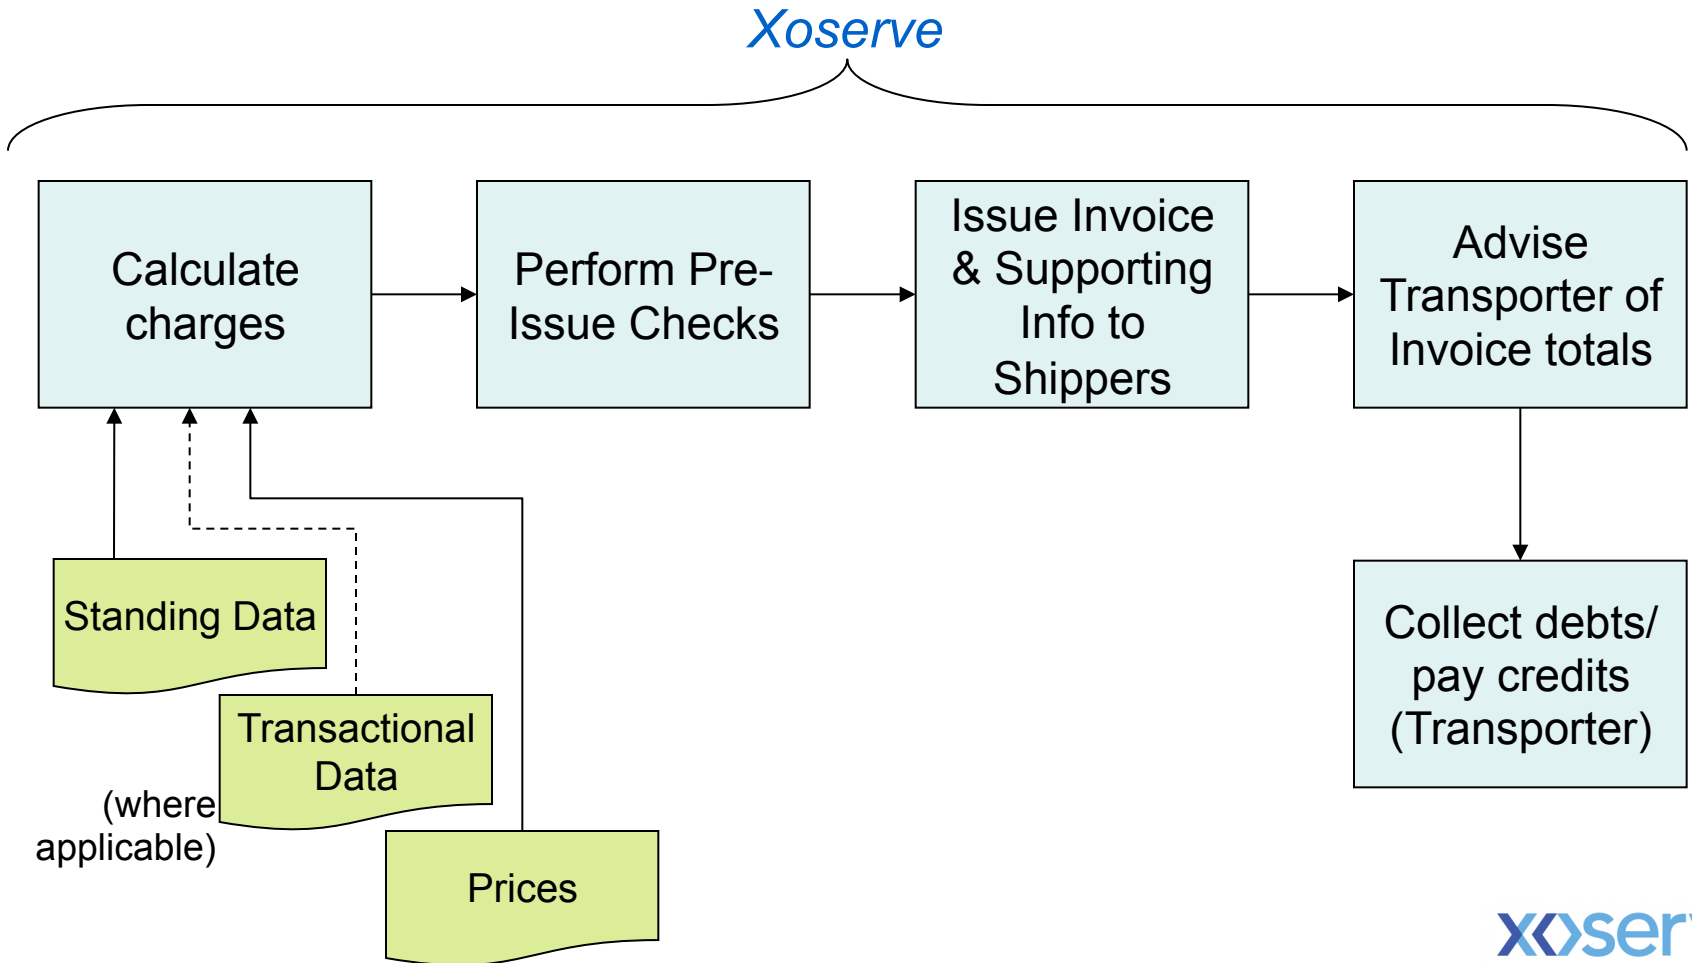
Xoserve

Calculate charges

Perform Pre-Issue Checks

Issue Invoice & Supporting Info to Shippers

Advise Transporter of Invoice totals

Standing Data

Transactional Data

(where applicable)

Prices

Collect debts/ pay credits (Transporter)

xoser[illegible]